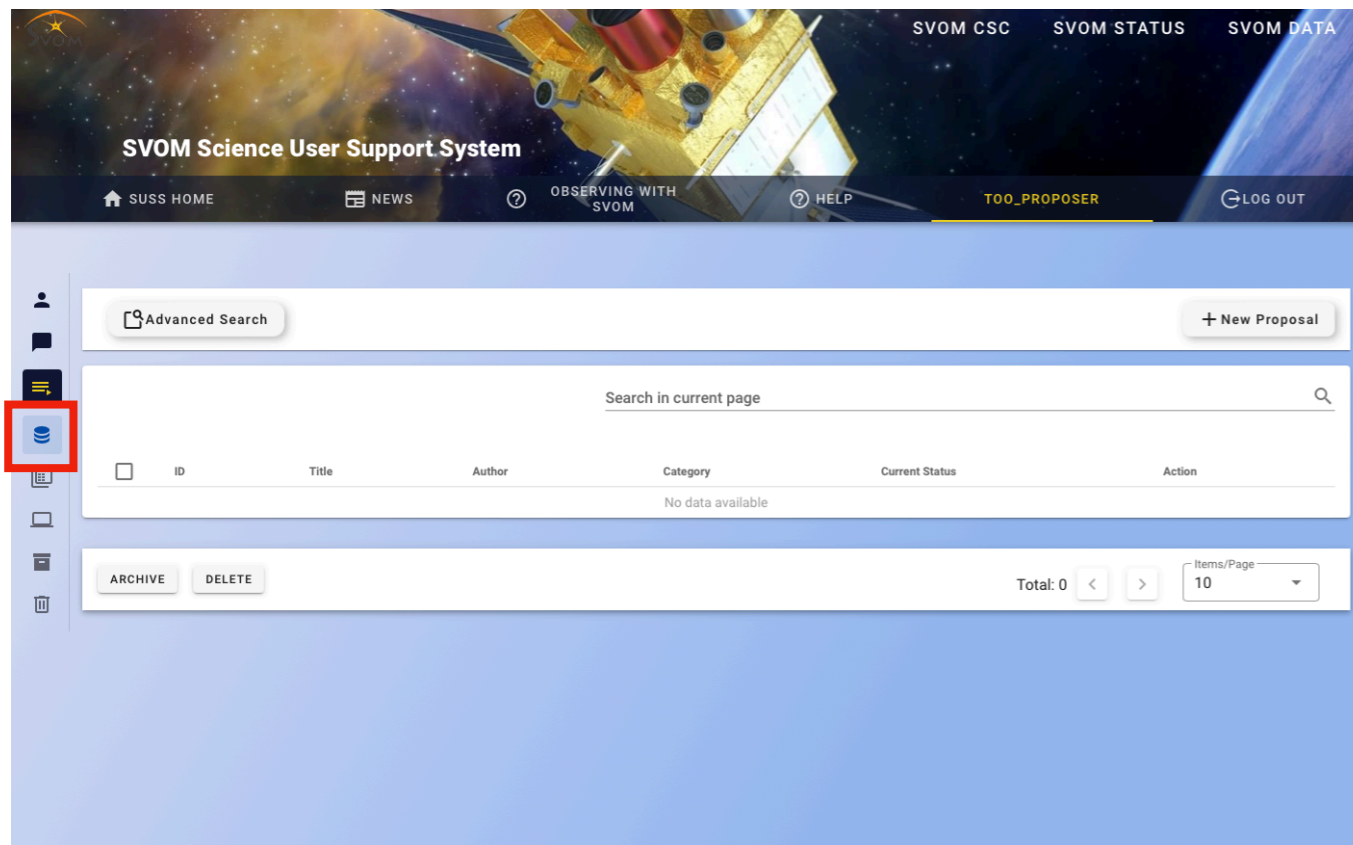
SVOM

SVOM CSC SVOM STATUS SVOM DATA

SVOM Science User Support System

SUSS HOME NEWS OBSERVING WITH SVOM HELP TOO_PROPOSER LOG OUT

Advanced Search

+ New Proposal

Search in current page

| | ID | Title | Author | Category | Current Status | Action |
|---|---|---|---|---|---|---|
| No data available | | | | | | |

ARCHIVE DELETE

Total: 0

Items/Page
10